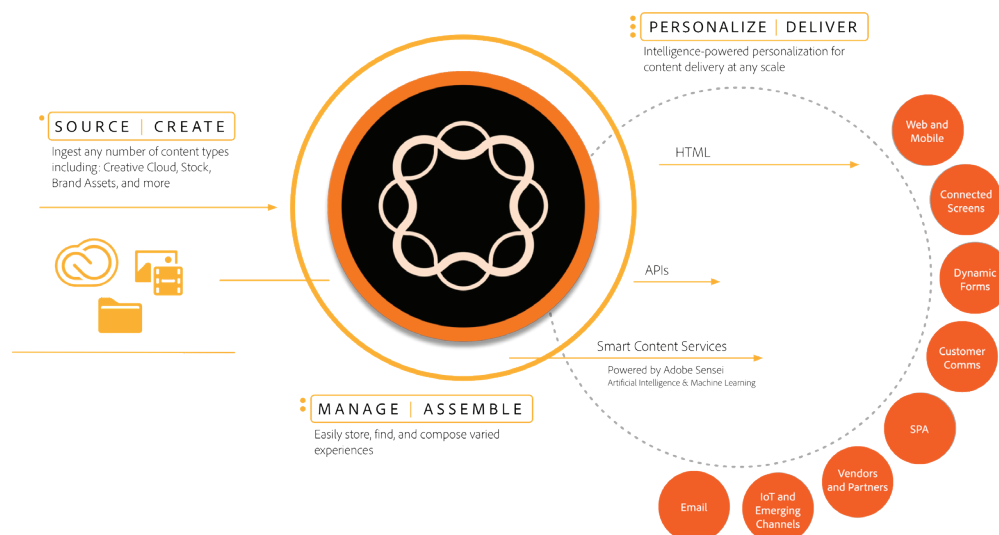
PERSONALIZE | DELIVER
Intelligence-powered personalization for content delivery at any scale

SOURCE | CREATE
Ingest any number of content types including: Creative Cloud, Stock, Brand Assets, and more

HTML

APIs

Smart Content Services
Powered by Adobe Sensei
Artificial Intelligence & Machine Learning

MANAGE | ASSEMBLE
Easily store, find, and compose varied experiences

Web and Mobile

Connected Screens

Dynamic Forms

Customer Comms

SPA

Vendors and Partners

IoT and Emerging Channels

Email